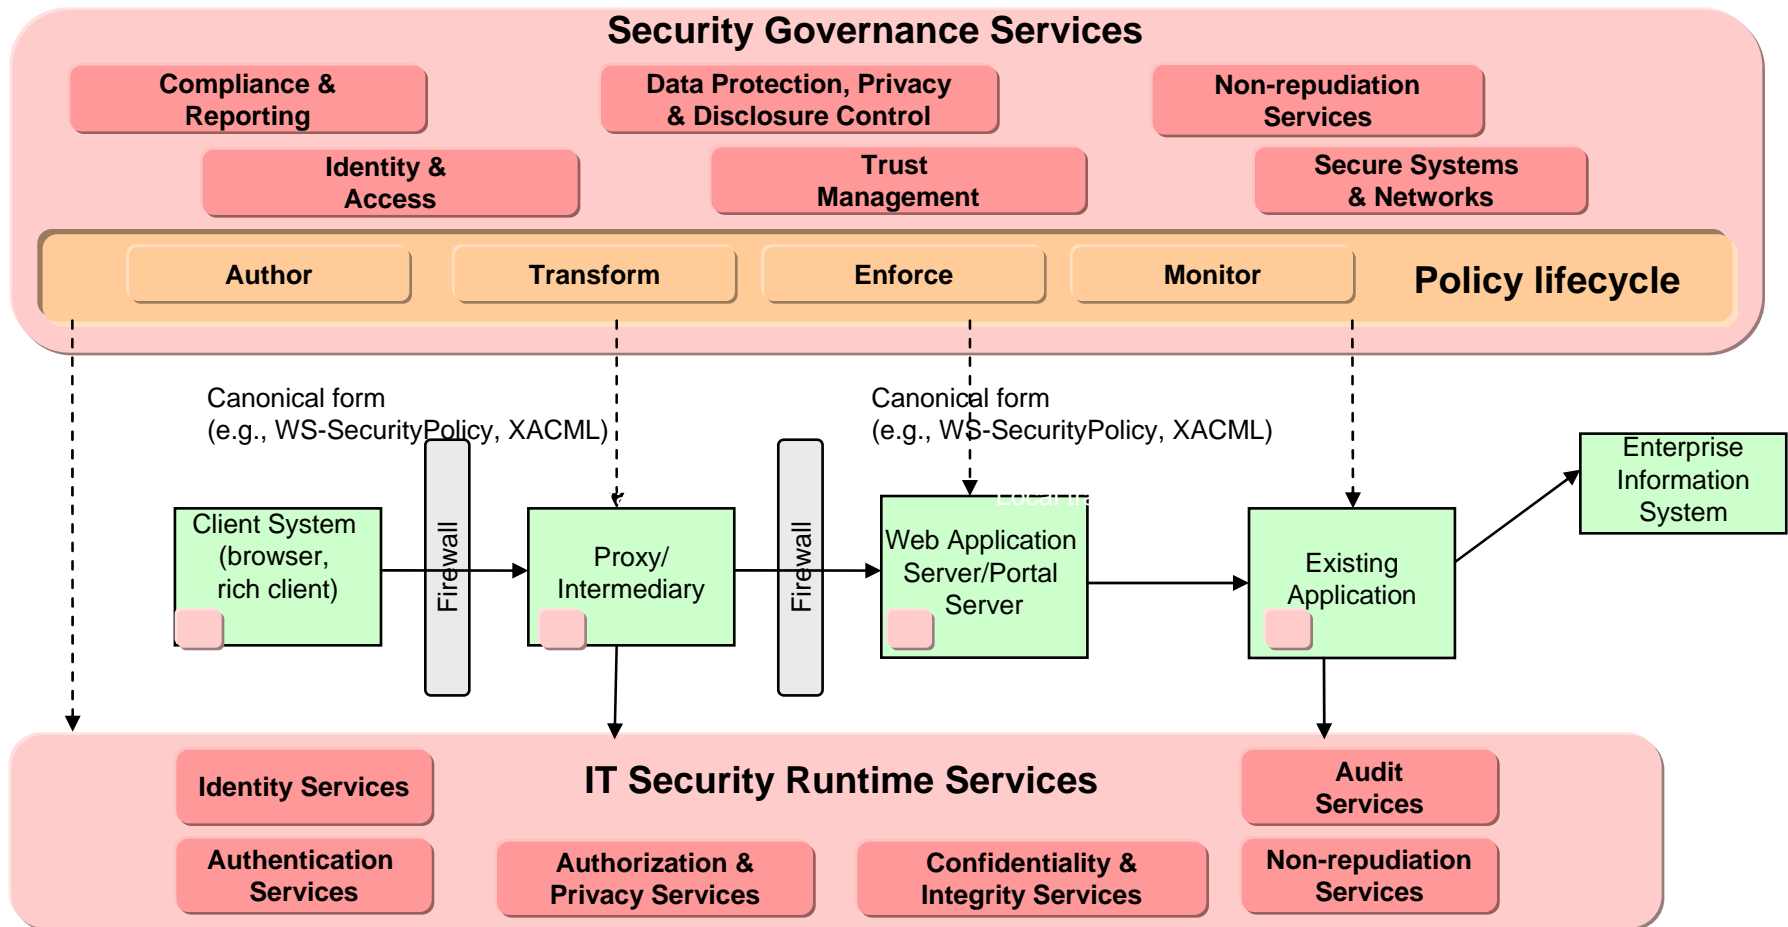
Security Governance Services

Compliance & Reporting

Data Protection, Privacy & Disclosure Control

Non-repudiation Services

Identity & Access

Trust Management

Secure Systems & Networks

Author

Transform

Enforce

Monitor

Policy lifecycle

Canonical form (e.g., WS-SecurityPolicy, XACML)

Canonical form (e.g., WS-SecurityPolicy, XACML)

Enterprise Information System

Client System (browser, rich client)

Firewall

Proxy/ Intermediary

Firewall

Web Application Server/Portal Server

Existing Application

IT Security Runtime Services

Identity Services

Audit Services

Authentication Services

Authorization & Privacy Services

Confidentiality & Integrity Services

Non-repudiation Services